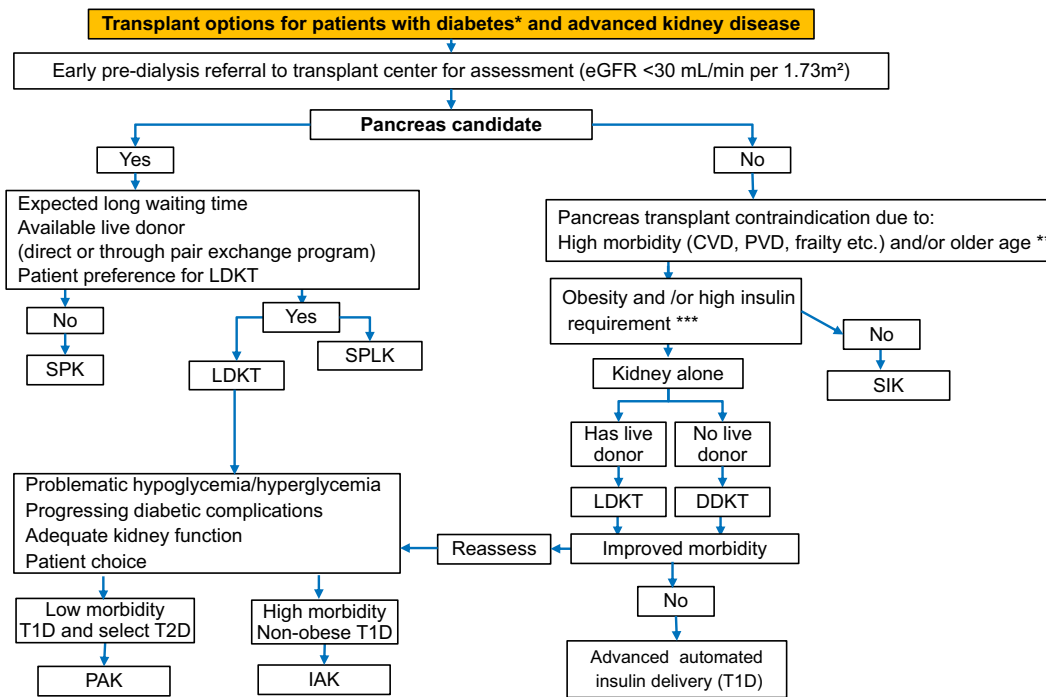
Transplant options for patients with diabetes* and advanced kidney disease

Early pre-dialysis referral to transplant center for assessment (eGFR <30 mL/min per 1.73m²)

Pancreas candidate

Yes

No

Expected long waiting time
Available live donor
(direct or through pair exchange program)
Patient preference for LDKT

Pancreas transplant contraindication due to:
High morbidity (CVD, PVD, frailty etc.) and/or older age **

No

Yes

SPK

SPLK

LDKT

Obesity and /or high insulin requirement ***

No

SIK

Kidney alone

Has live donor

No live donor

LDKT

DDKT

Problematic hypoglycemia/hyperglycemia
Progressing diabetic complications
Adequate kidney function
Patient choice

Reassess

Improved morbidity

No

Low morbidity
T1D and select T2D

High morbidity
Non-obese T1D

PAK

IAK

Advanced automated insulin delivery (T1D)